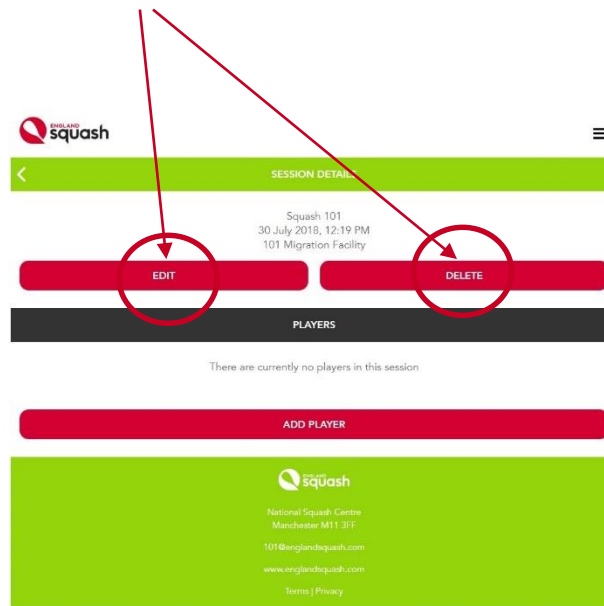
ENGLAND squash

SESSION DETAILS

Squash 101
30 July 2018, 12:19 PM
101 Migration Facility

EDIT

DELETE

PLAYERS

There are currently no players in this session

ADD PLAYER

ENGLAND squash

National Squash Centre
Manchester M11 3FF

101@englandsquash.com

www.englandsquash.com

Terms | Privacy